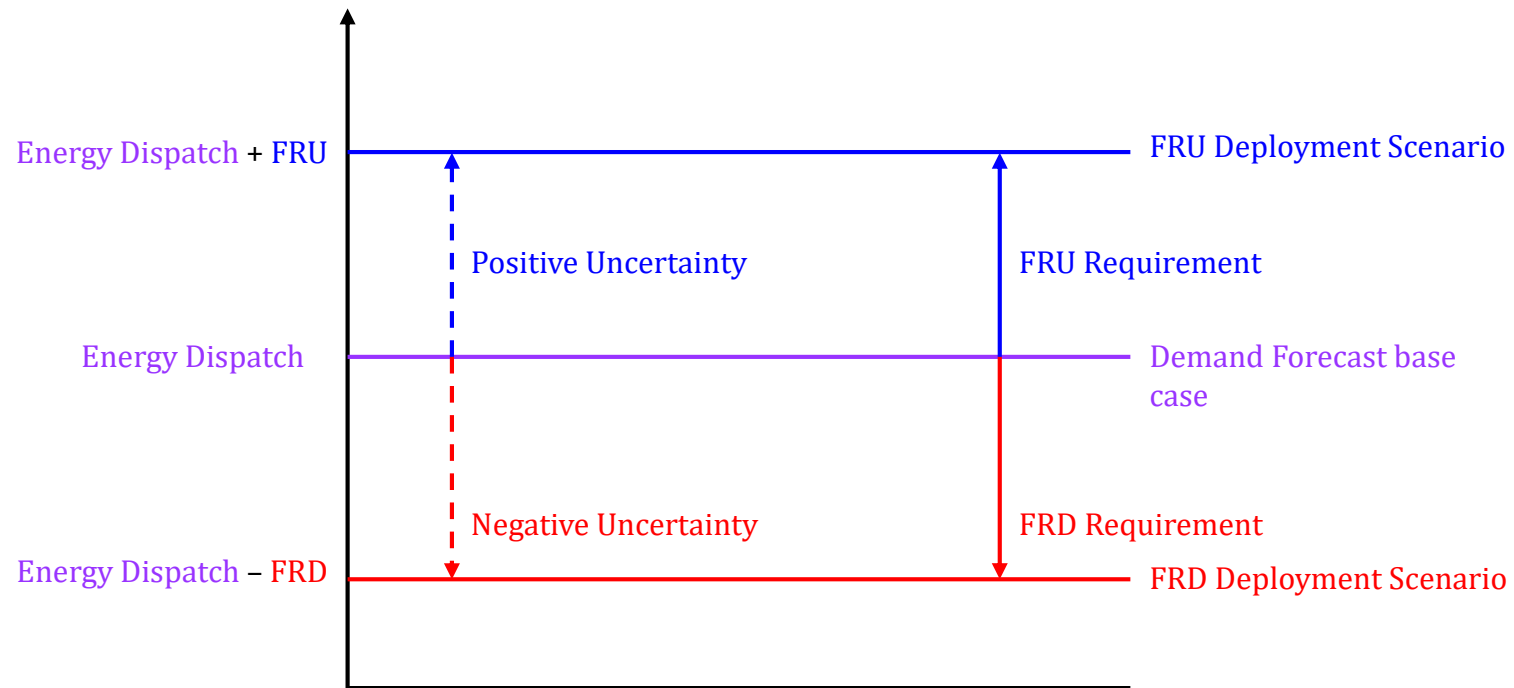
Energy Dispatch + FRU

FRU Deployment Scenario

Positive Uncertainty

FRU Requirement

Energy Dispatch

Demand Forecast base case

Negative Uncertainty

FRD Requirement

Energy Dispatch – FRD

FRD Deployment Scenario